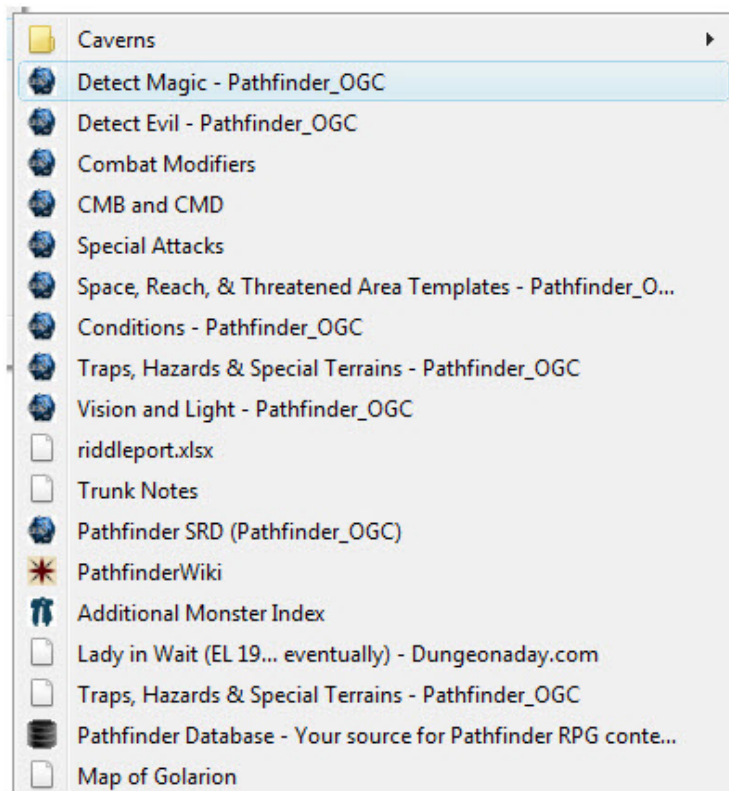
Caverns
Detect Magic - Pathfinder_OGC
Detect Evil - Pathfinder_OGC
Combat Modifiers
CMB and CMD
Special Attacks
Space, Reach, & Threatened Area Templates - Pathfinder_O...
Conditions - Pathfinder_OGC
Traps, Hazards & Special Terrains - Pathfinder_OGC
Vision and Light - Pathfinder_OGC
riddleport.xlsx
Trunk Notes
Pathfinder SRD (Pathfinder_OGC)
PathfinderWiki
Additional Monster Index
Lady in Wait (EL 19... eventually) - Dungeonaday.com
Traps, Hazards & Special Terrains - Pathfinder_OGC
Pathfinder Database - Your source for Pathfinder RPG conte...
Map of Golarion